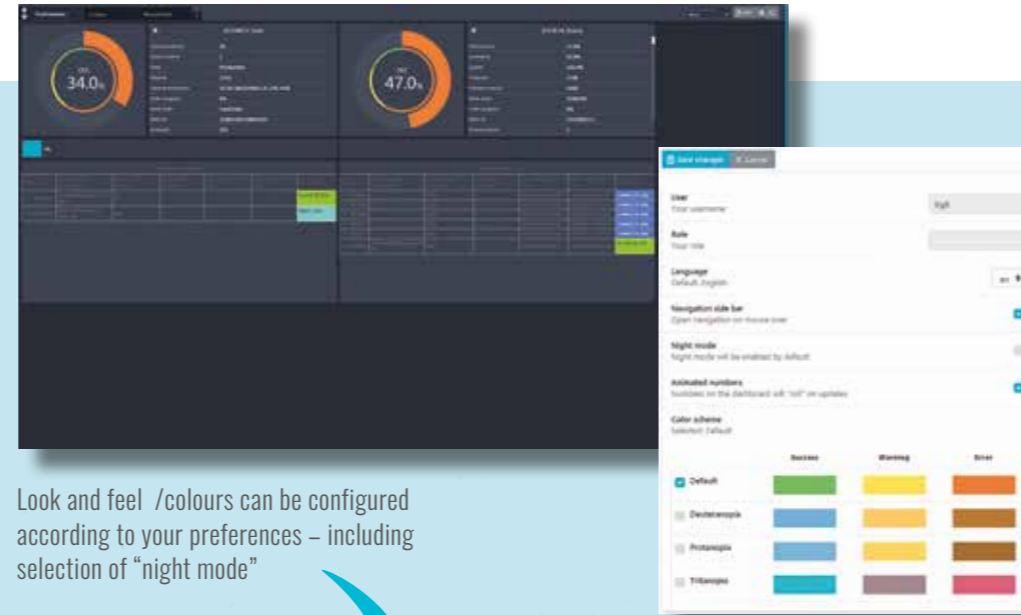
34.0%

47.0%

Save changes  Cancel

User
Your username

Role
Your role

Language
Default: English

Navigation side bar
Open navigation on mouse over

Night mode
Night mode will be enabled by default

Animated numbers
Numbers on the dashboard will "roll" on updates

Color scheme
Selected: Default

| | Success | Warning | Error |
|---|---|---|---|
| Default | | | |
| Deuteranopia | | | |
| Protanopia | | | |
| Tritanopia | | | |

Look and feel /colours can be configured according to your preferences – including selection of "night mode"